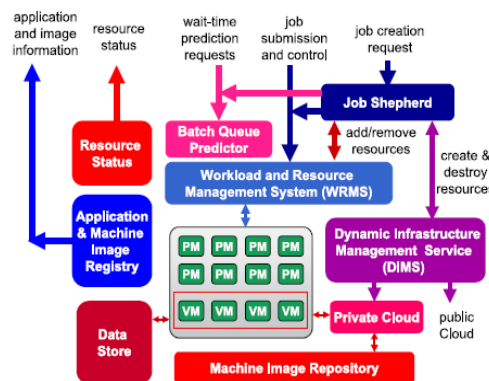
application and image information

resource status

wait-time prediction requests

job submission and control

job creation request

Job Shepherd

Resource Status

Batch Queue Predictor

add/remove resources

create & destroy resources

Workload and Resource Management System (WRMS)

Application & Machine Image Registry

PM PM PM PM
PM PM PM PM
VM VM VM VM

Dynamic Infrastructure Management Service (DIMS)

Data Store

Private Cloud

public Cloud

Machine Image Repository